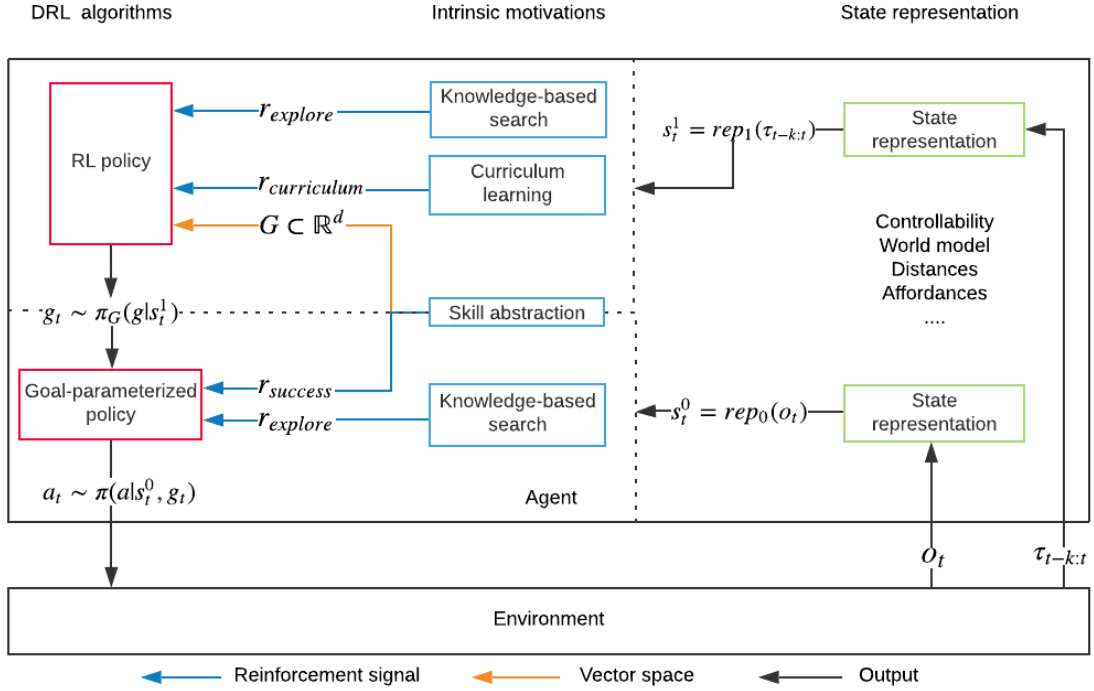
DRL algorithms

Intrinsic motivations

State representation

RL policy

$r_{explore}$

Knowledge-based search

$s_t^1 = rep_1(\tau_{t-k:t})$

State representation

$r_{curriculum}$

Curriculum learning

$G \subset \mathbb{R}^d$

Controllability
World model
Distances
Affordances
....

$g_t \sim \pi_G(g|s_t^1)$

Skill abstraction

Goal-parameterized policy

$r_{success}$

$r_{explore}$

Knowledge-based search

$s_t^0 = rep_0(o_t)$

State representation

$a_t \sim \pi(a|s_t^0, g_t)$

Agent

$o_t$

$\tau_{t-k:t}$

Environment

Reinforcement signal

Vector space

Output